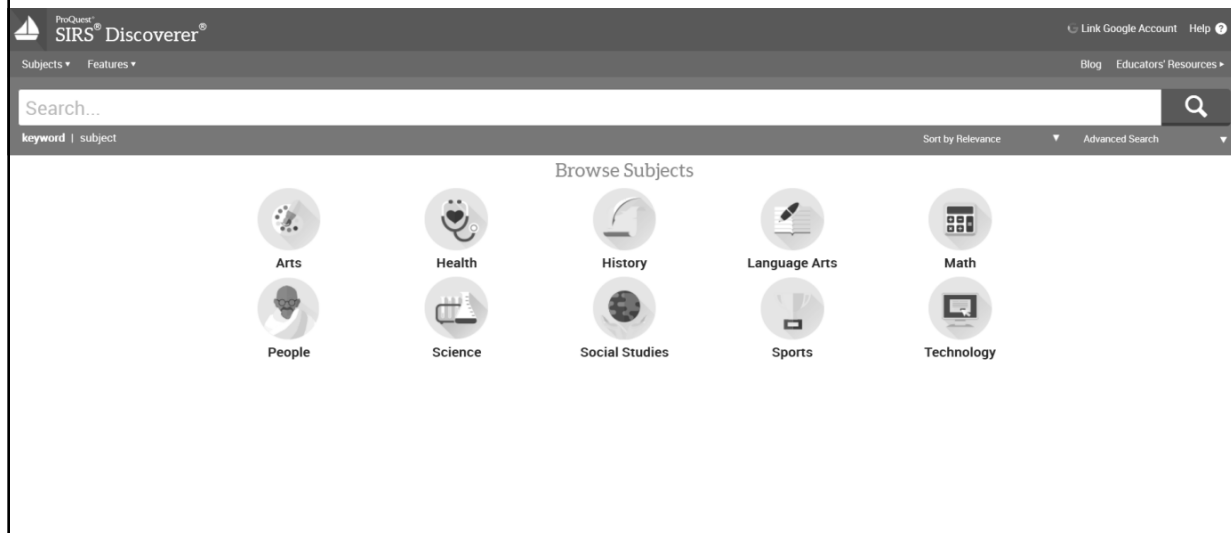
ProQuest®
SIRS® Discoverer®

Link Google Account Help

Subjects ▾ Features ▾

Blog Educators' Resources ▸

Search...

keyword | subject

Sort by Relevance ▼ Advanced Search ▼

Browse Subjects

Arts
Health
History
Language Arts
Math
People
Science
Social Studies
Sports
Technology